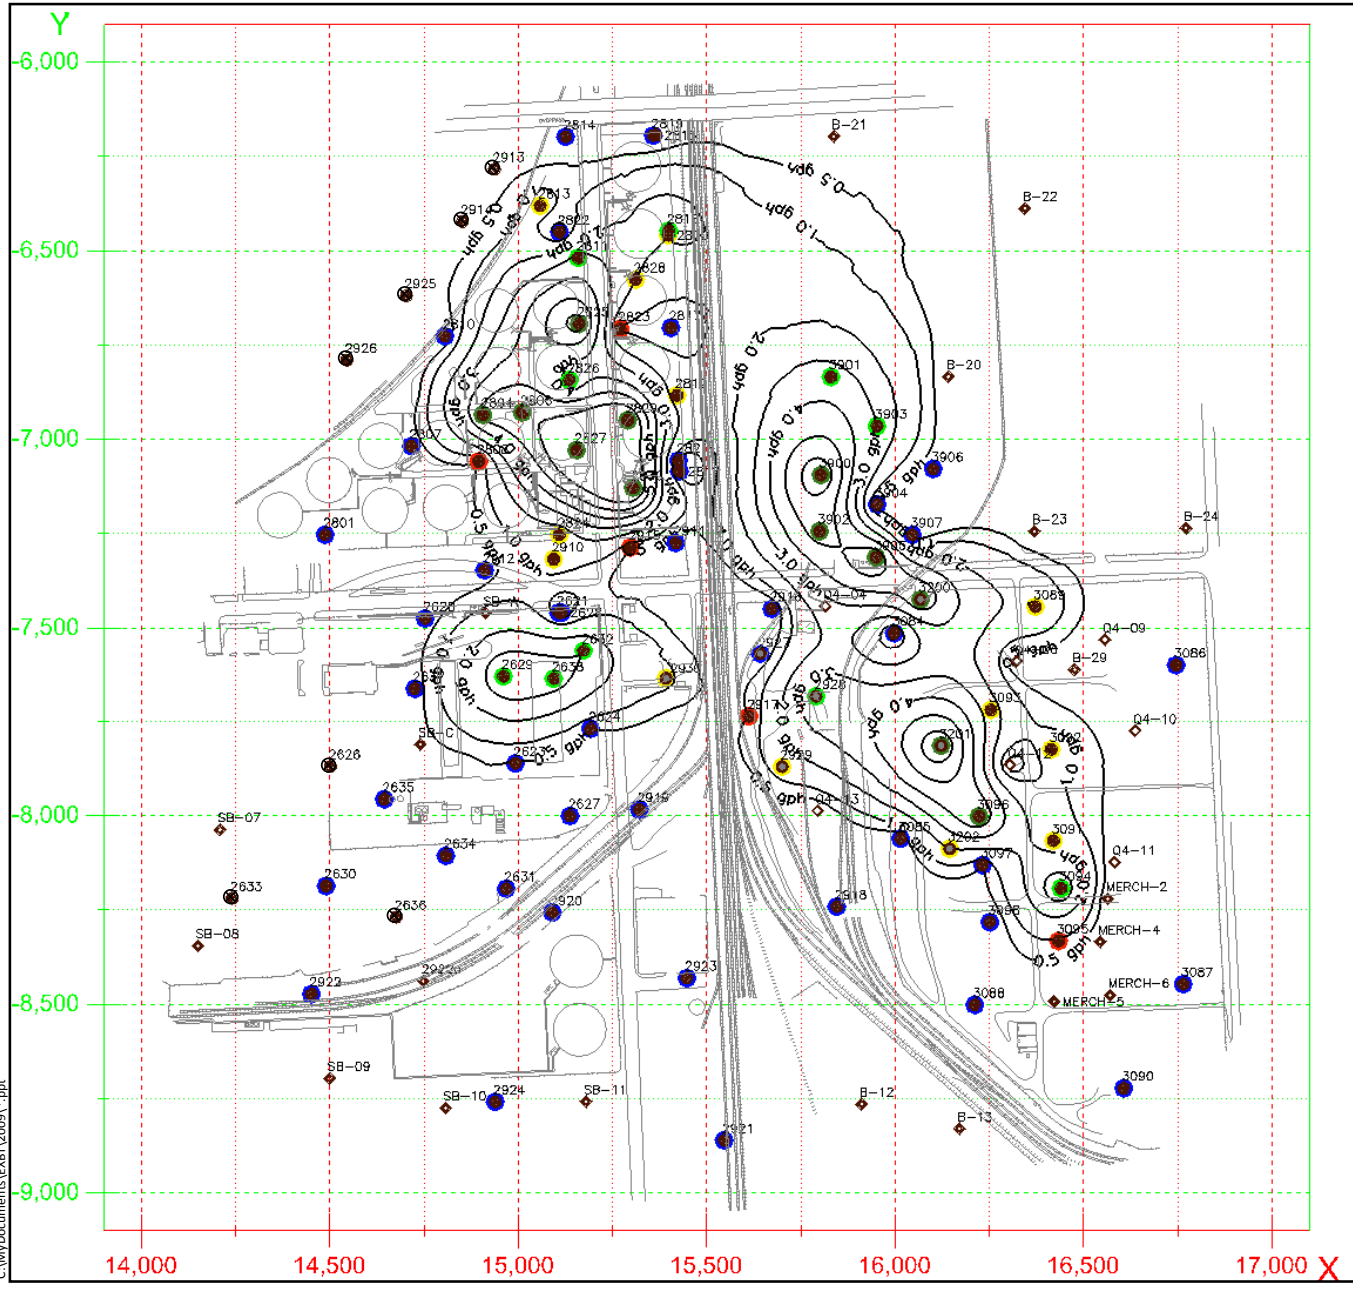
Y
-6,000
-6,500
-7,000
-7,500
-8,000
-8,500
-9,000
14,000
14,500
15,000
15,500
16,000
16,500
17,000
X

2814
2819
2816
B-21
2913
2613
2914
2822
2811
2812
B-22
0.5 gph
1.0 gph
2.0 gph
2925
2828
2823
2810
2926
2826
2818
3901
B-20
2804
2808
2809
3903
2807
2827
2606
3906
3900
2904
2801
2824
2910
2911
2912
3907
B-23
B-24
3902
3905
3200
3089
2621
2625
2620
SB-11
04-04
04-09
3084
B-29
3086
2632
2629
2638
2630
2928
2624
3093
04-10
3201
3092
3083
2626
SB-C
2623
2929
04-12
04-13
2635
SB-07
2627
2915
3096
3085
3202
3091
2634
3097
04-11
2633
2630
2636
2631
2920
2918
3094
MERCH-2
3098
3095
MERCH-4
SB-08
2923
2922
3088
MERCH-6
3087
MERCH-5
SB-09
3090
SB-10
2924
B-12
B-13
2921
3.0 gph
4.0 gph
C:\MyDocuments\EXBT(2009).ppt